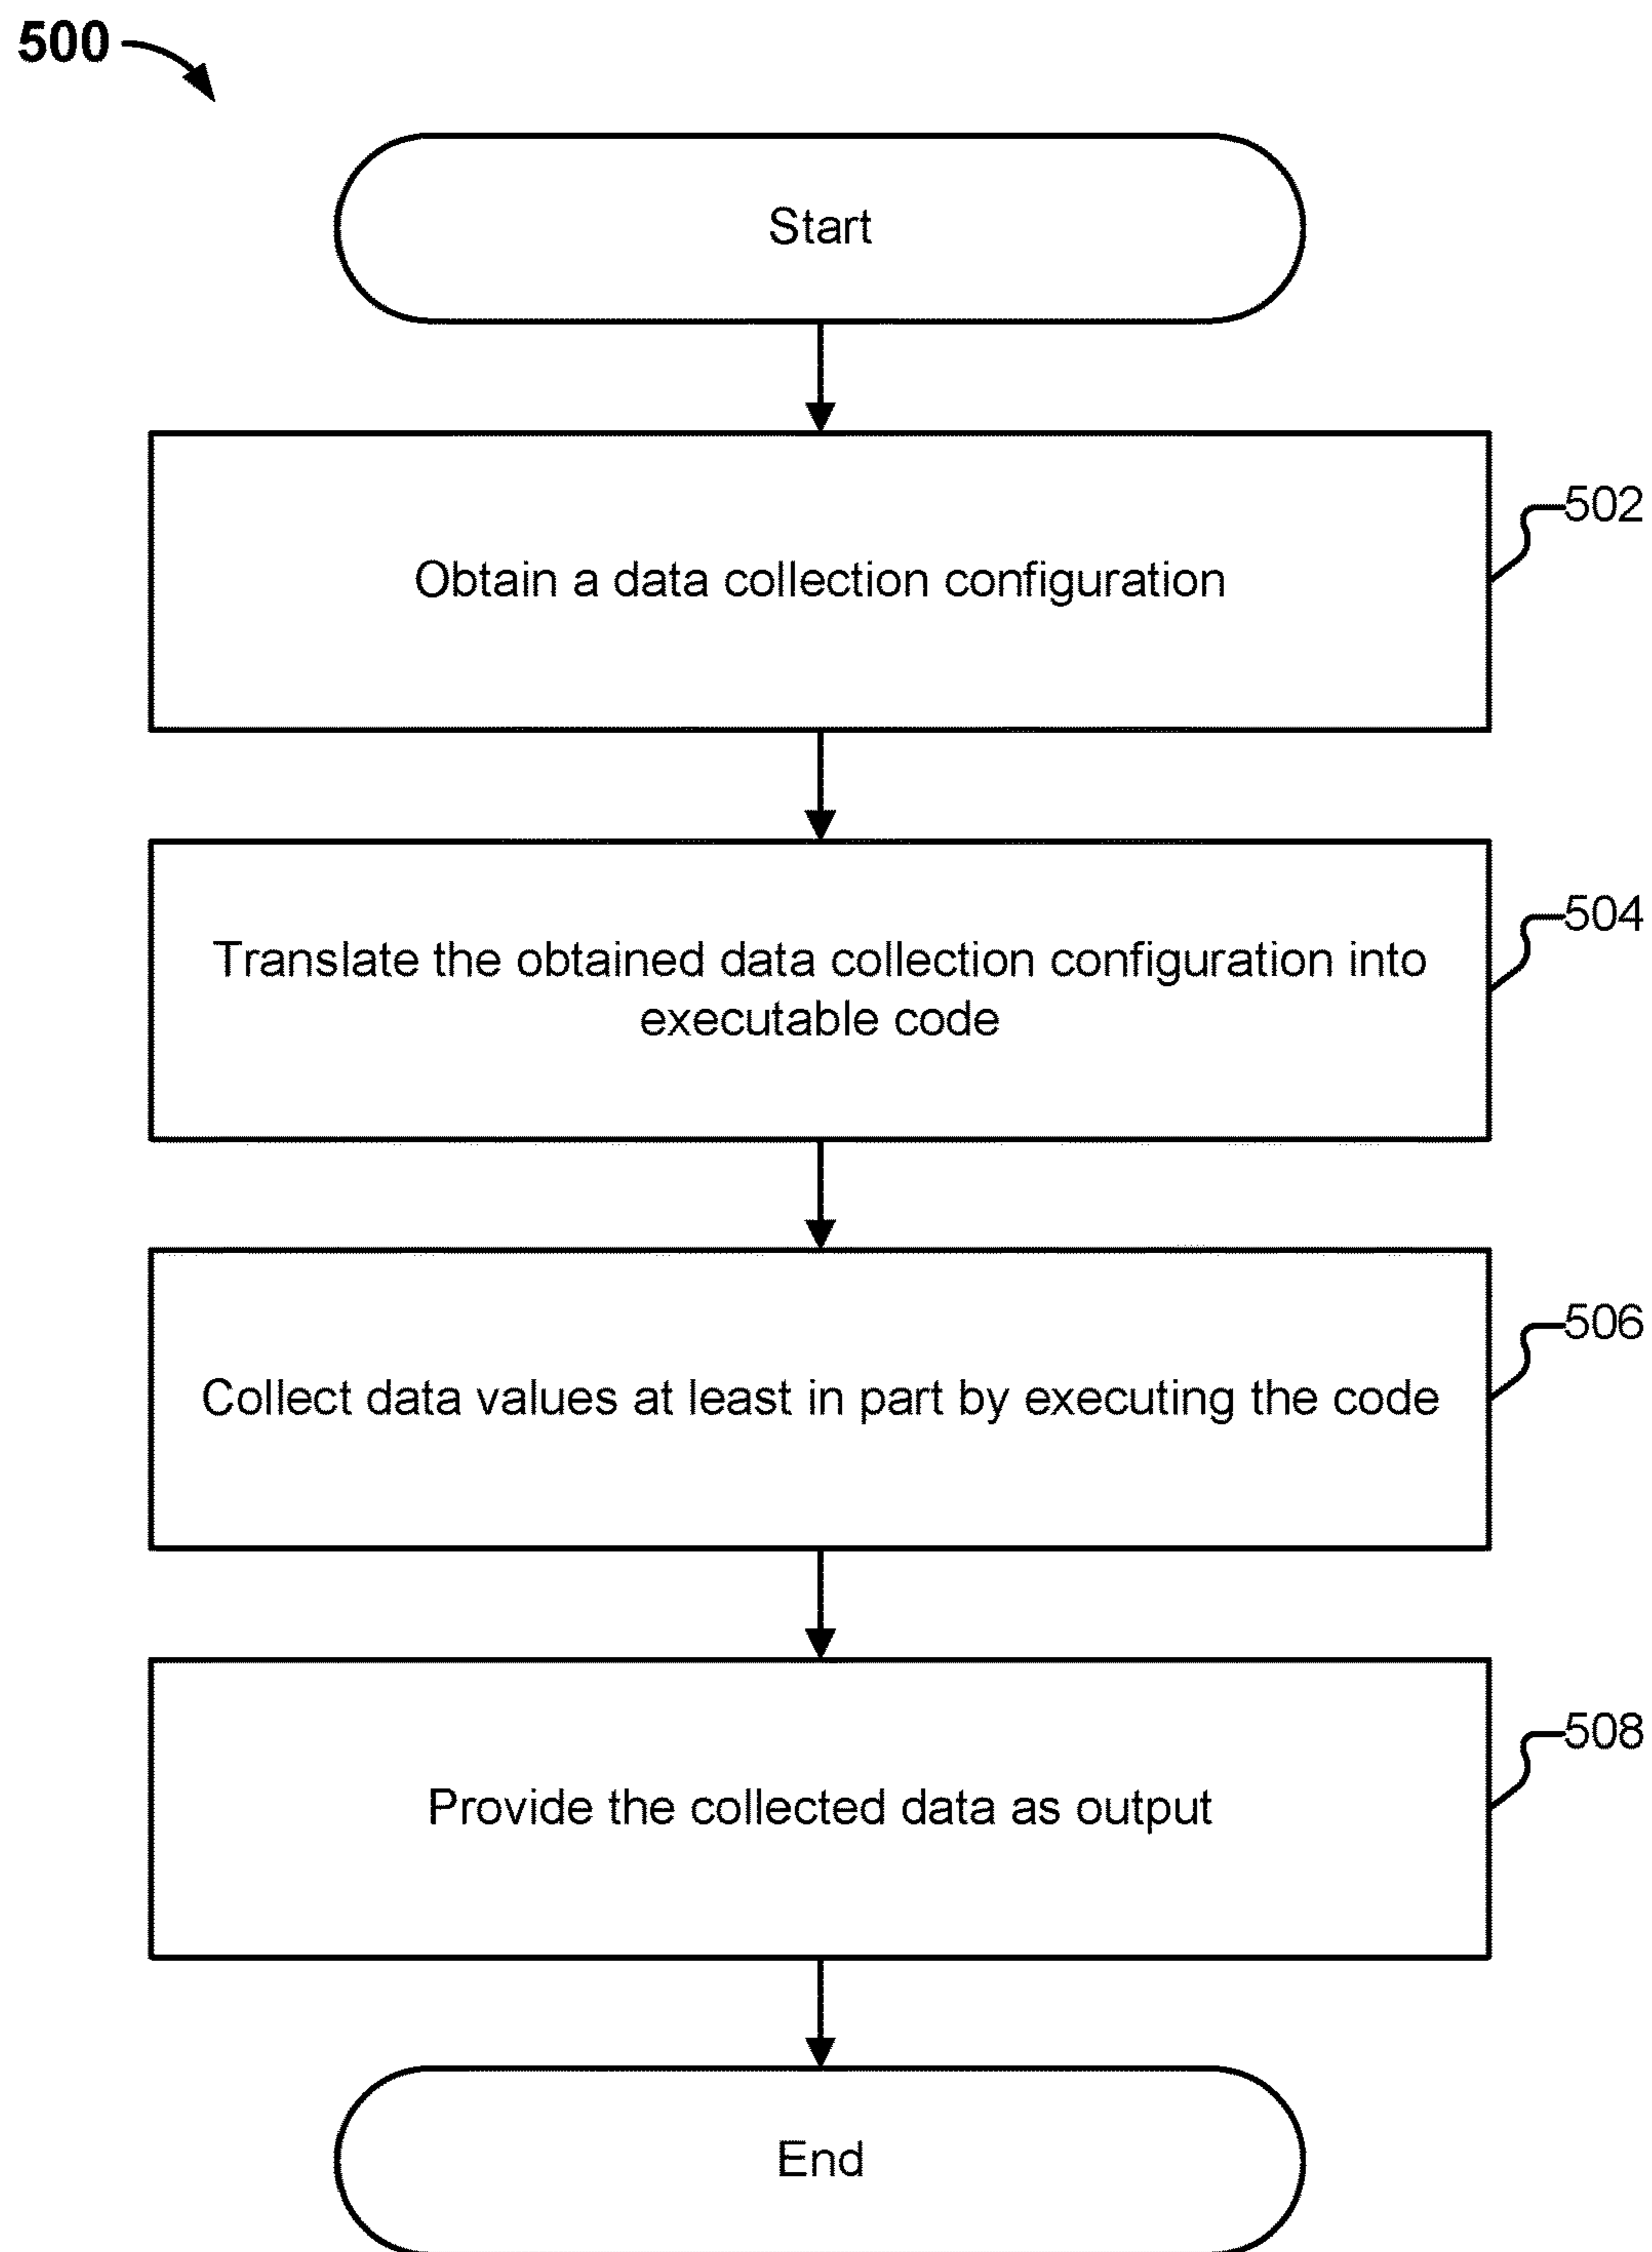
500

Start

Obtain a data collection configuration

502

Translate the obtained data collection configuration into executable code

504

Collect data values at least in part by executing the code

506

Provide the collected data as output

508

End